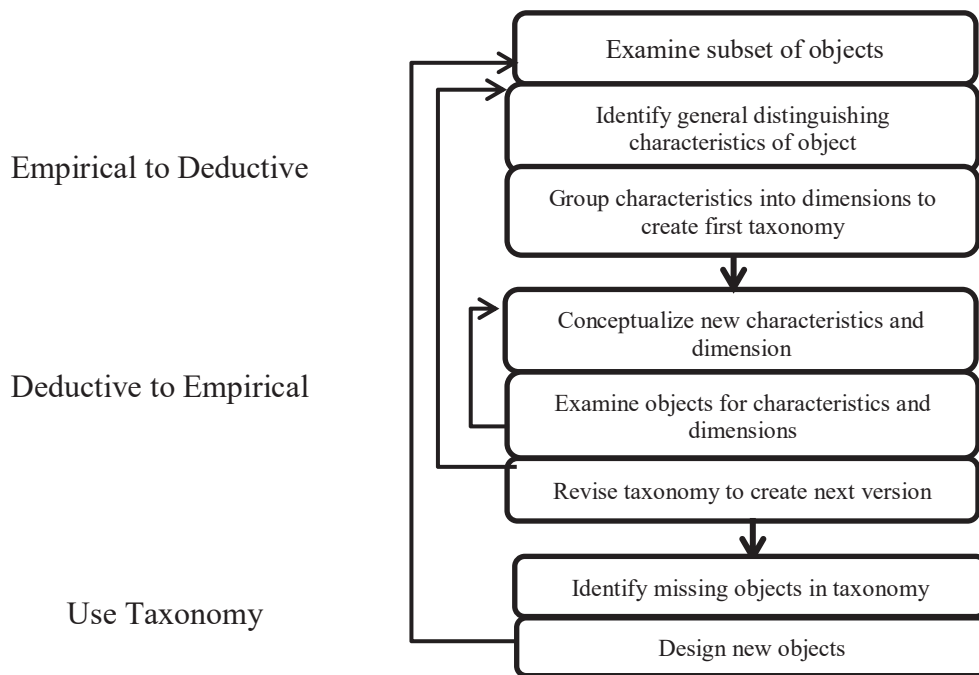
Empirical to Deductive

Examine subset of objects

Identify general distinguishing characteristics of object

Group characteristics into dimensions to create first taxonomy

Deductive to Empirical

Conceptualize new characteristics and dimension

Examine objects for characteristics and dimensions

Revise taxonomy to create next version

Use Taxonomy

Identify missing objects in taxonomy

Design new objects